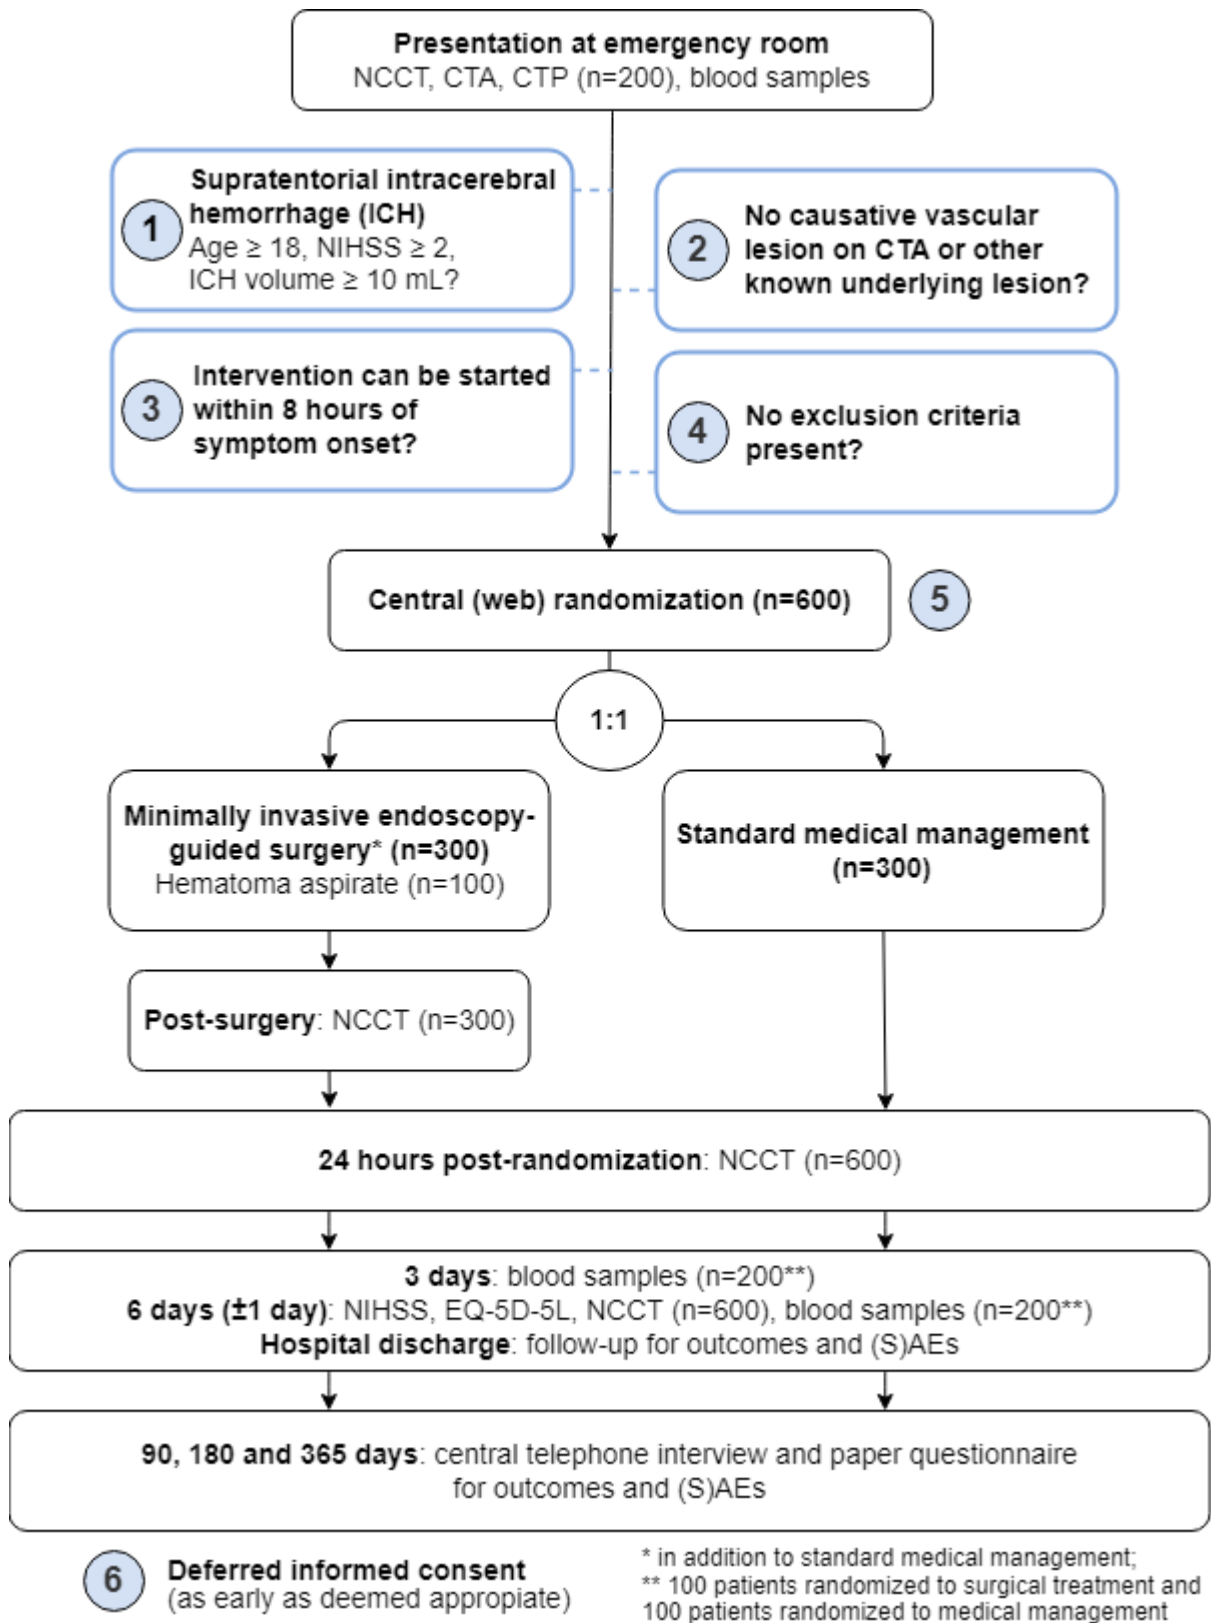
Presentation at emergency room
NCCT, CTA, CTP (n=200), blood samples

1 Supratentorial intracerebral hemorrhage (ICH)
Age ≥ 18, NIHSS ≥ 2, ICH volume ≥ 10 mL?

2 No causative vascular lesion on CTA or other known underlying lesion?

3 Intervention can be started within 8 hours of symptom onset?

4 No exclusion criteria present?

Central (web) randomization (n=600)

5

1:1

Minimally invasive endoscopy-guided surgery* (n=300)
Hematoma aspirate (n=100)

Standard medical management (n=300)

Post-surgery: NCCT (n=300)

24 hours post-randomization: NCCT (n=600)

3 days: blood samples (n=200**)
6 days (±1 day): NIHSS, EQ-5D-5L, NCCT (n=600), blood samples (n=200**)
Hospital discharge: follow-up for outcomes and (S)AEs

90, 180 and 365 days: central telephone interview and paper questionnaire for outcomes and (S)AEs

6 Deferred informed consent
(as early as deemed appropiate)

* in addition to standard medical management;
** 100 patients randomized to surgical treatment and 100 patients randomized to medical management